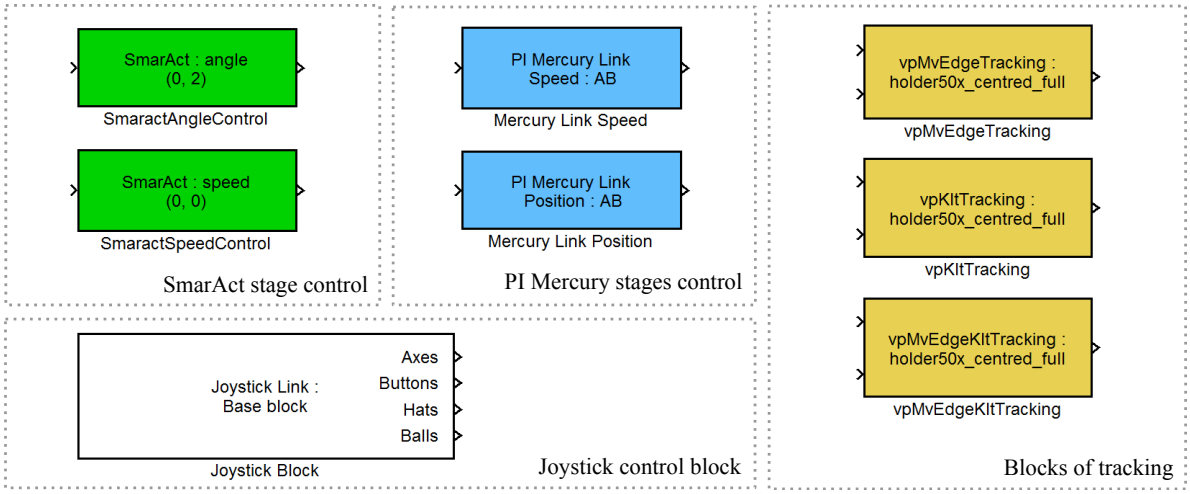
SmarAct : angle
(0, 2)
SmaractAngleControl

SmarAct : speed
(0, 0)
SmaractSpeedControl

SmarAct stage control

PI Mercury Link
Speed : AB
Mercury Link Speed

PI Mercury Link
Position : AB
Mercury Link Position

PI Mercury stages control

vpMvEdgeTracking :
holder50x_centred_full
vpMvEdgeTracking

vpKltTracking :
holder50x_centred_full
vpKltTracking

vpMvEdgeKltTracking :
holder50x_centred_full
vpMvEdgeKltTracking

Blocks of tracking

Joystick Link :
Base block
Axes
Buttons
Hats
Balls
Joystick Block

Joystick control block